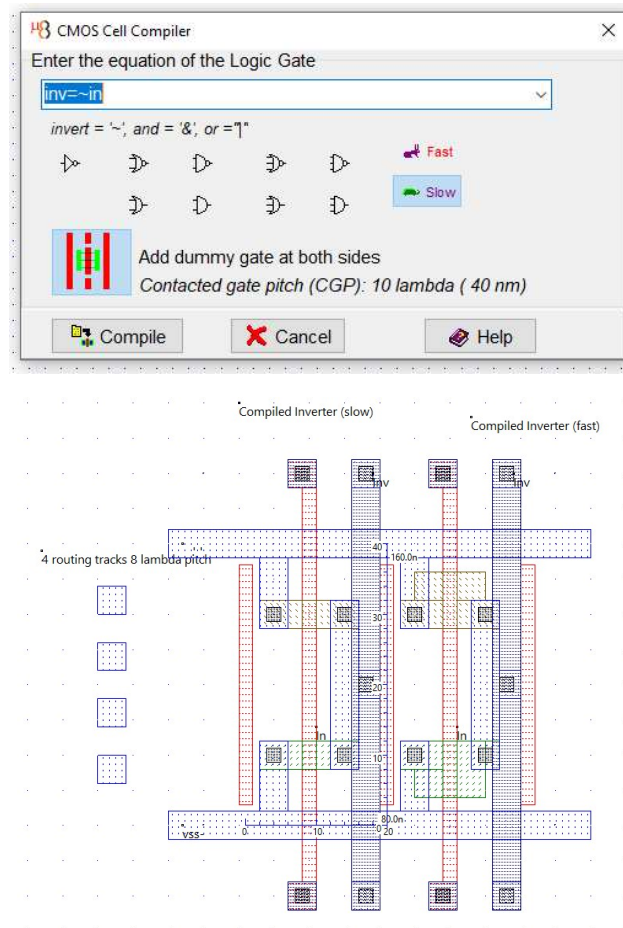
CMOS Cell Compiler

Enter the equation of the Logic Gate

inv=~in

invert = '~', and = '&', or ="|"

Fast

Slow

Add dummy gate at both sides

Contacted gate pitch (CGP): 10 lambda ( 40 nm)

Compile

Cancel

Help

Compiled Inverter (slow)

Compiled Inverter (fast)

inv

inv

4 routing tracks 8 lambda pitch

40

160.0n

30

20

in

in

10

vss

0

10

80.0n

20